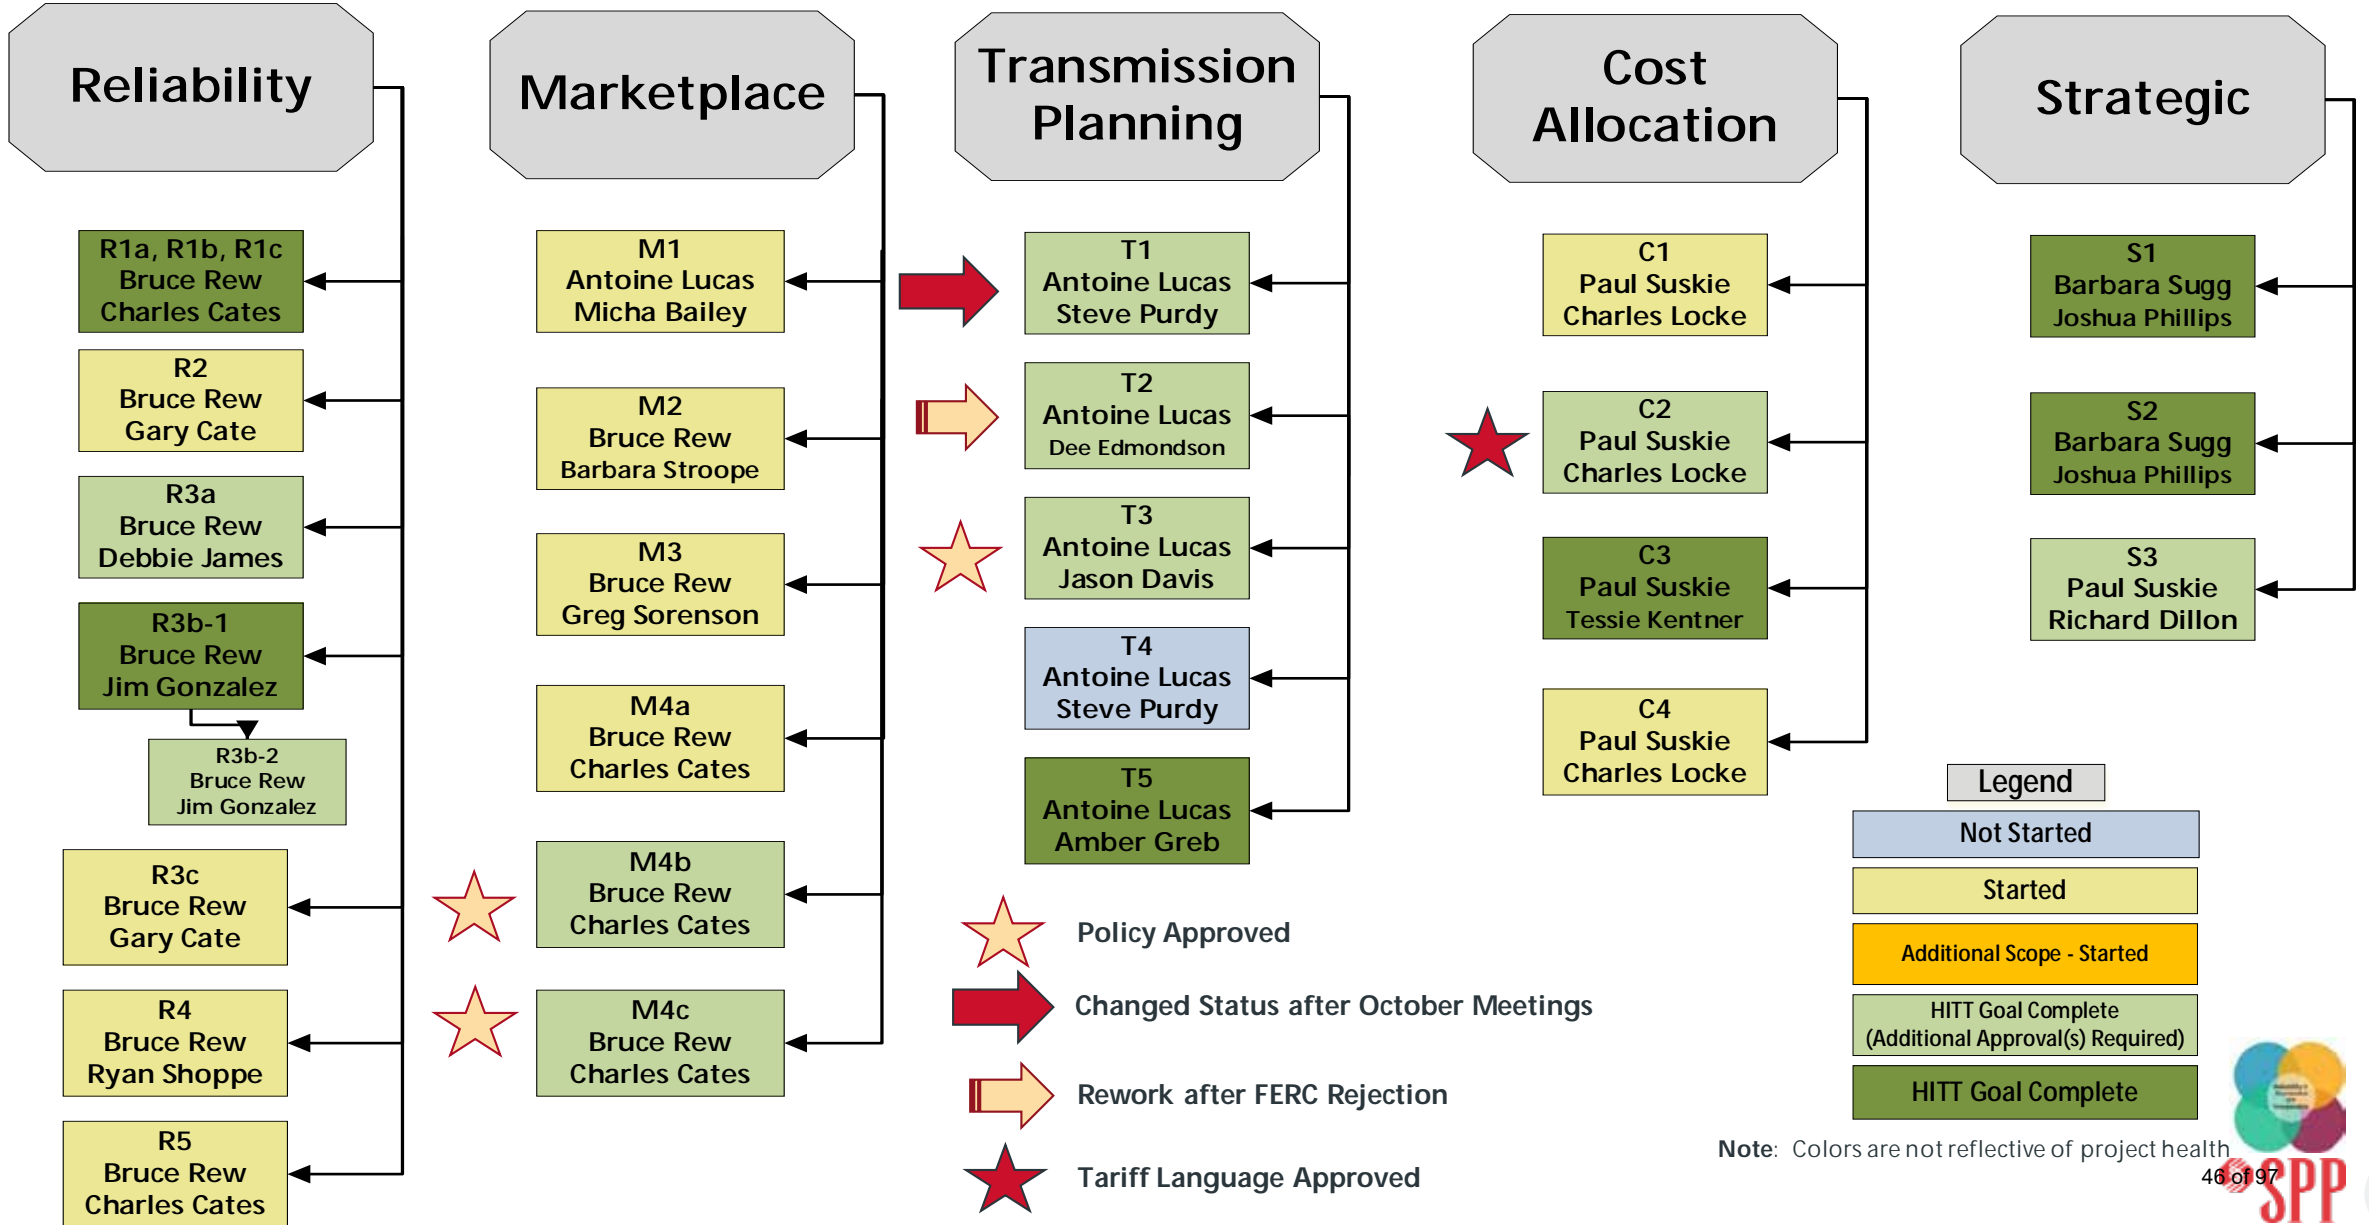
Reliability

R1a, R1b, R1c
Bruce Rew
Charles Cates

R2
Bruce Rew
Gary Cate

R3a
Bruce Rew
Debbie James

R3b-1
Bruce Rew
Jim Gonzalez

R3b-2
Bruce Rew
Jim Gonzalez

R3c
Bruce Rew
Gary Cate

R4
Bruce Rew
Ryan Shoppe

R5
Bruce Rew
Charles Cates

Marketplace

M1
Antoine Lucas
Micha Bailey

M2
Bruce Rew
Barbara Stroope

M3
Bruce Rew
Greg Sorenson

M4a
Bruce Rew
Charles Cates

M4b
Bruce Rew
Charles Cates

M4c
Bruce Rew
Charles Cates

Transmission Planning

T1
Antoine Lucas
Steve Purdy

T2
Antoine Lucas
Dee Edmondson

T3
Antoine Lucas
Jason Davis

T4
Antoine Lucas
Steve Purdy

T5
Antoine Lucas
Amber Greb

Cost Allocation

C1
Paul Suskie
Charles Locke

C2
Paul Suskie
Charles Locke

C3
Paul Suskie
Tessie Kentner

C4
Paul Suskie
Charles Locke

Strategic

S1
Barbara Sugg
Joshua Phillips

S2
Barbara Sugg
Joshua Phillips

S3
Paul Suskie
Richard Dillon

Policy Approved

Changed Status after October Meetings

Rework after FERC Rejection

Tariff Language Approved

Legend
Not Started
Started
Additional Scope - Started
HITT Goal Complete (Additional Approval(s) Required)
HITT Goal Complete

Note: Colors are not reflective of project health

46 of 97

SPP